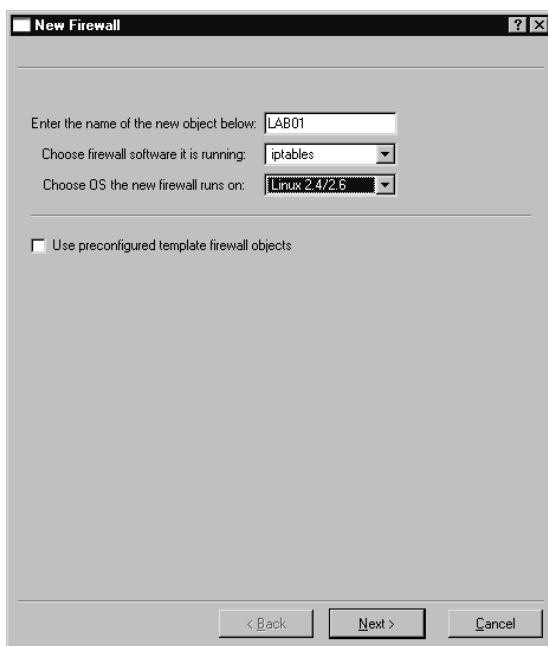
New Firewall

? X

Enter the name of the new object below: LAB01

Choose firewall software it is running: iptables

Choose OS the new firewall runs on: Linux 2.4/2.6

Use preconfigured template firewall objects

< Back

Next >

Cancel